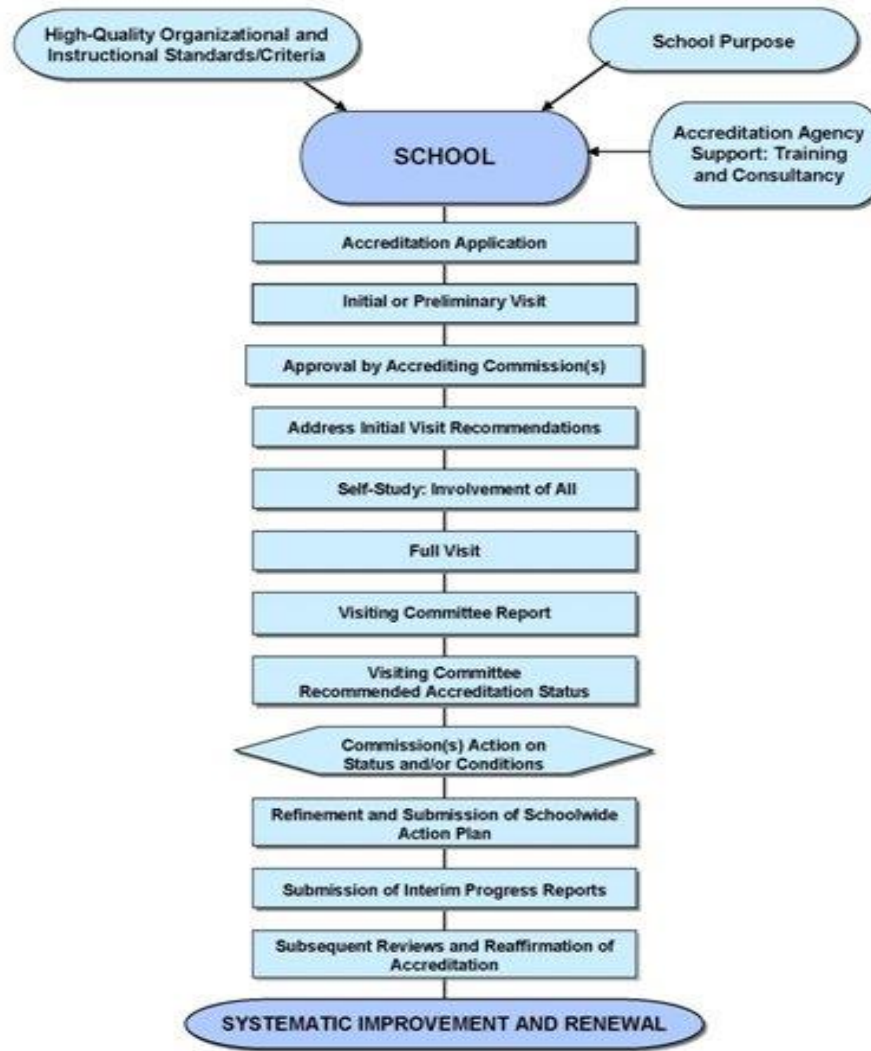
High-Quality Organizational and Instructional Standards/Criteria

School Purpose

SCHOOL

Accreditation Agency Support: Training and Consultancy

Accreditation Application

Initial or Preliminary Visit

Approval by Accrediting Commission(s)

Address Initial Visit Recommendations

Self-Study: Involvement of All

Full Visit

Visiting Committee Report

Visiting Committee Recommended Accreditation Status

Commission(s) Action on Status and/or Conditions

Refinement and Submission of Schoolwide Action Plan

Submission of Interim Progress Reports

Subsequent Reviews and Reaffirmation of Accreditation

SYSTEMATIC IMPROVEMENT AND RENEWAL